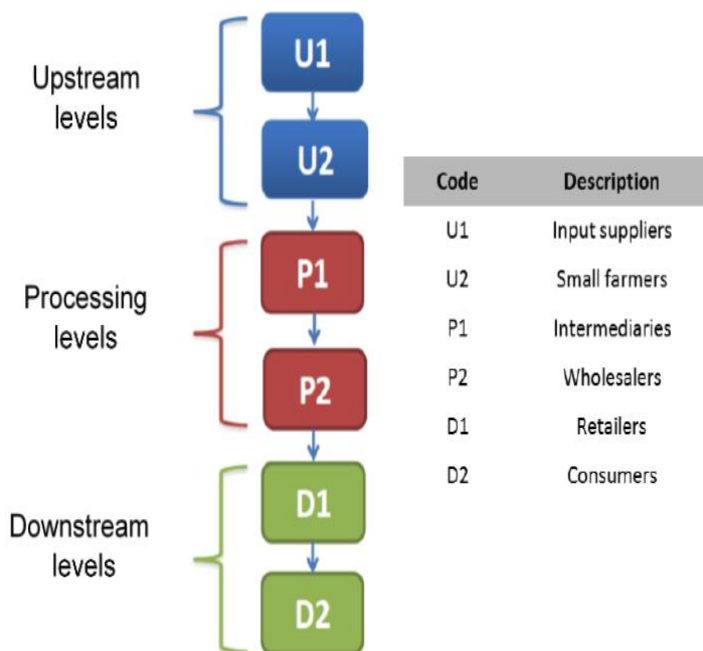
Upstream levels

U1

U2

Processing levels

P1

P2

Downstream levels

D1

D2

| Code | Description |
|---|---|
| U1 | Input suppliers |
| U2 | Small farmers |
| P1 | Intermediaries |
| P2 | Wholesalers |
| D1 | Retailers |
| D2 | Consumers |